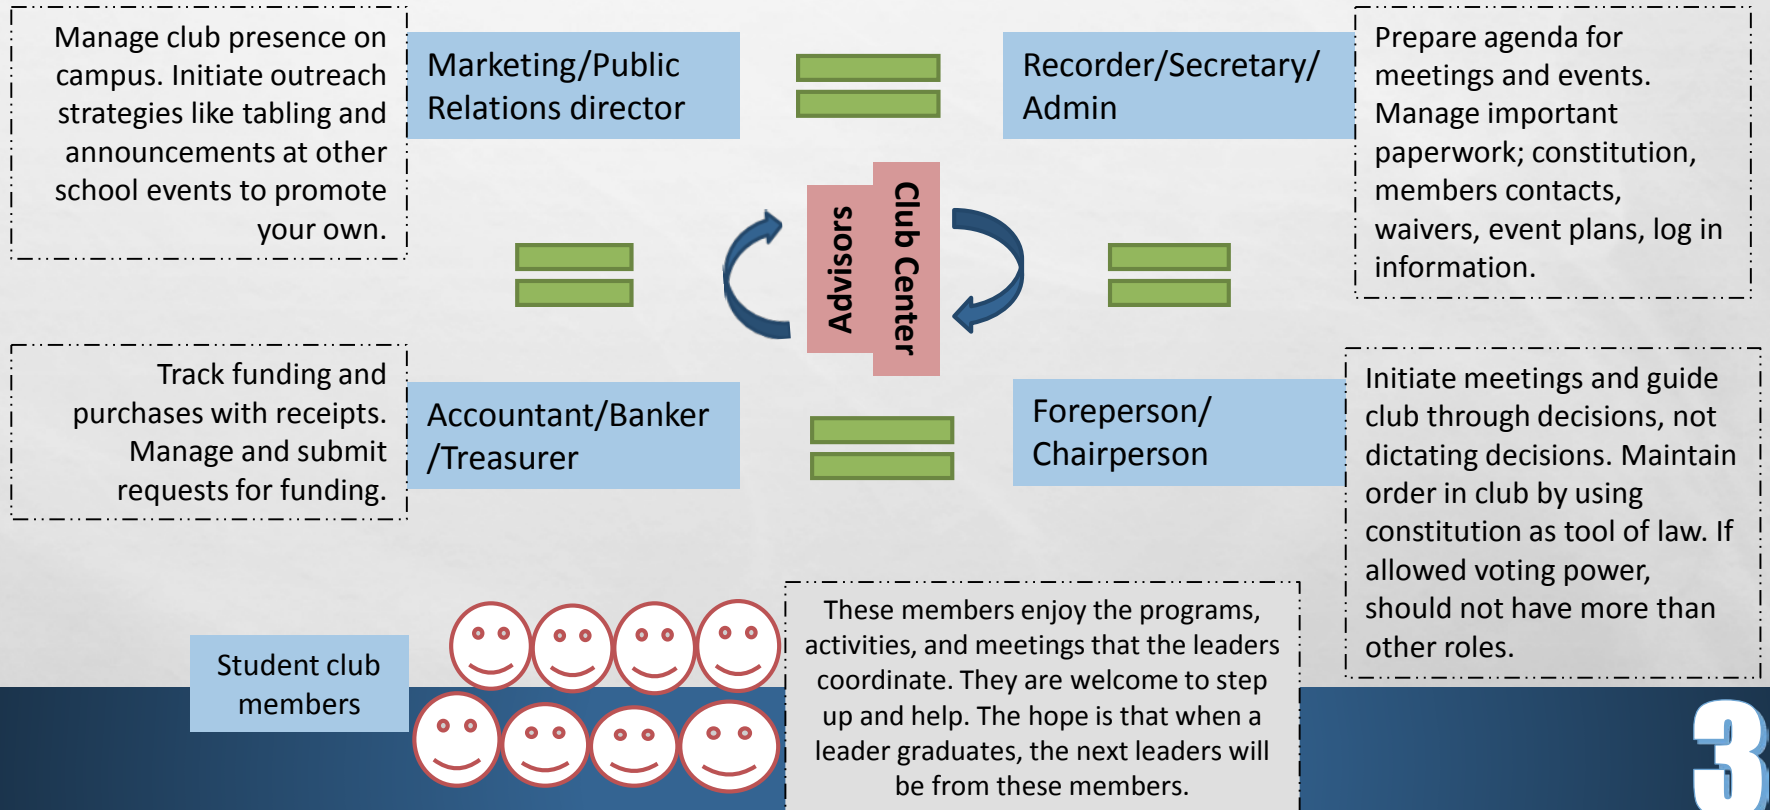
Manage club presence on campus. Initiate outreach strategies like tabling and announcements at other school events to promote your own.

Marketing/Public Relations director

Recorder/Secretary/ Admin

Prepare agenda for meetings and events. Manage important paperwork; constitution, members contacts, waivers, event plans, log in information.

Advisors

Club Center

Track funding and purchases with receipts. Manage and submit requests for funding.

Accountant/Banker /Treasurer

Foreperson/ Chairperson

Initiate meetings and guide club through decisions, not dictating decisions. Maintain order in club by using constitution as tool of law. If allowed voting power, should not have more than other roles.

Student club members

These members enjoy the programs, activities, and meetings that the leaders coordinate. They are welcome to step up and help. The hope is that when a leader graduates, the next leaders will be from these members.

3